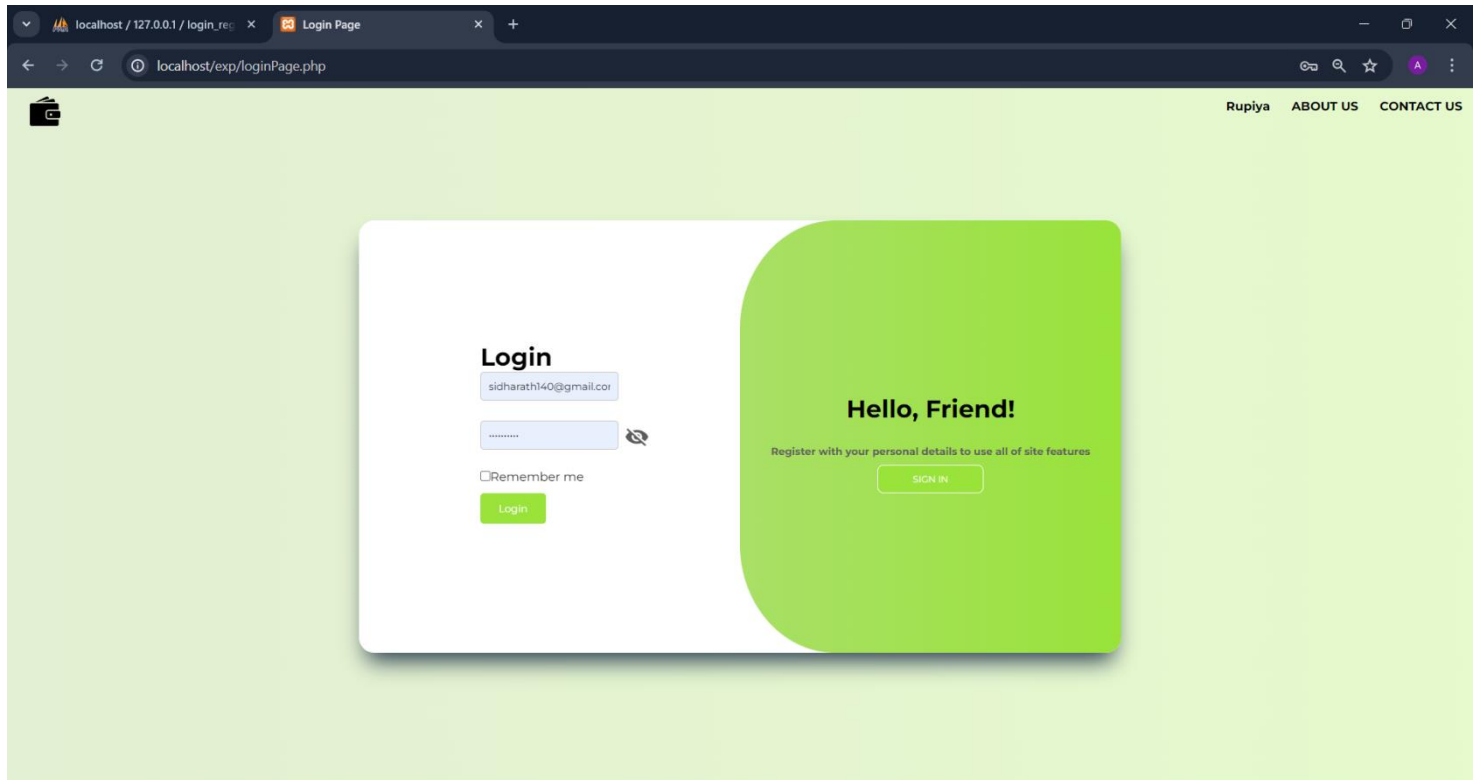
localhost / 127.0.0.1 / login_reg ×
Login Page ×
+

localhost/exp/loginPage.php

A

Rupiya ABOUT US CONTACT US

Login

sidharath140@gmail.cor

..........

Remember me

Login

Hello, Friend!

Register with your personal details to use all of site features

SIGN IN